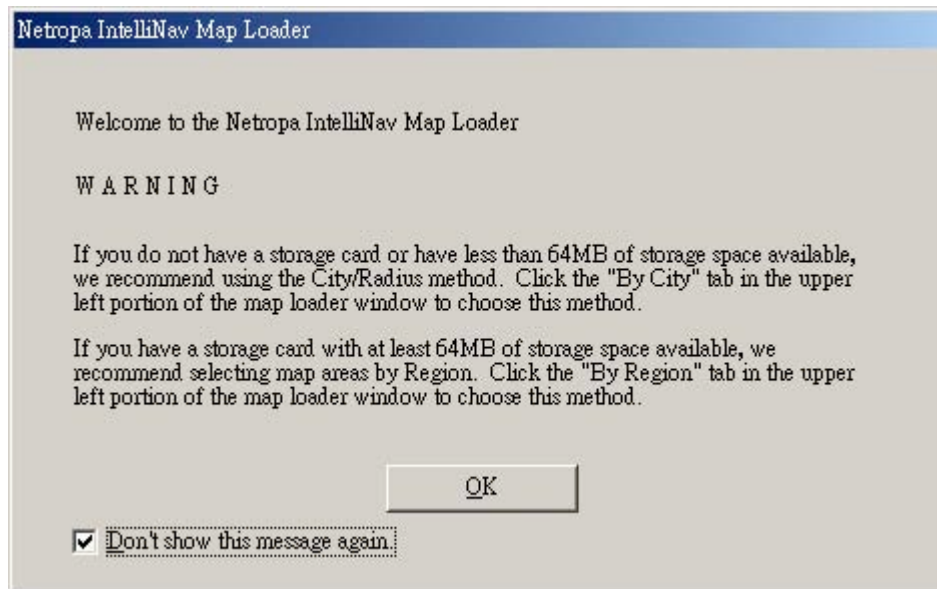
Netropa IntelliNav Map Loader

Welcome to the Netropa IntelliNav Map Loader

W A R N I N G

If you do not have a storage card or have less than 64MB of storage space available, we recommend using the City/Radius method. Click the "By City" tab in the upper left portion of the map loader window to choose this method.

If you have a storage card with at least 64MB of storage space available, we recommend selecting map areas by Region. Click the "By Region" tab in the upper left portion of the map loader window to choose this method.

OK

Don't show this message again.